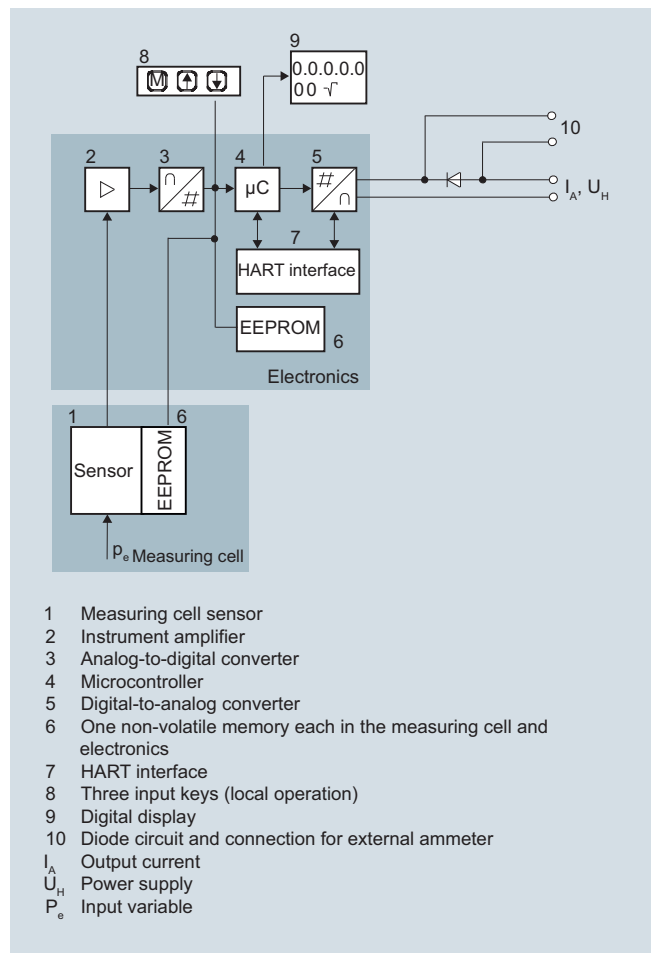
8

M

9

0.0.0.0.0

0 0 $\sqrt{}$

10

2

3

4

µC

5

$I_A$, $U_H$

7

HART interface

EEPROM

6

Electronics

1

6

Sensor

EEPROM

$p_e$ Measuring cell

1 Measuring cell sensor
2 Instrument amplifier
3 Analog-to-digital converter
4 Microcontroller
5 Digital-to-analog converter
6 One non-volatile memory each in the measuring cell and electronics
7 HART interface
8 Three input keys (local operation)
9 Digital display
10 Diode circuit and connection for external ammeter
$I_A$ Output current
$U_H$ Power supply
$P_e$ Input variable